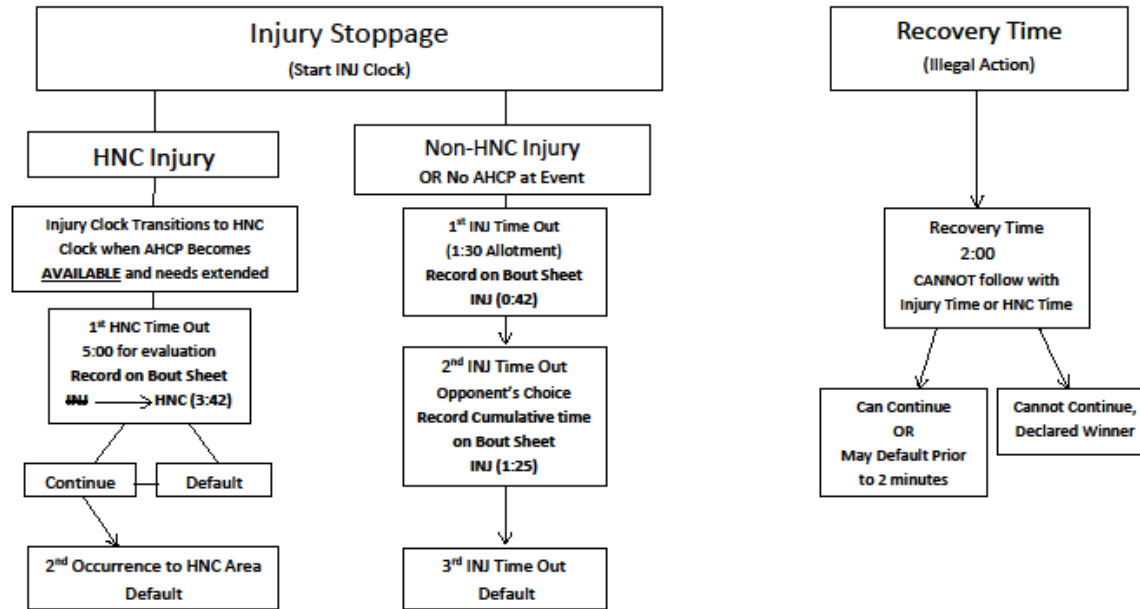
Injury Stoppage
(Start INJ Clock)

HNC Injury

Injury Clock Transitions to HNC Clock when AHCP Becomes AVAILABLE and needs extended

1$^{st}$ HNC Time Out
5:00 for evaluation
Record on Bout Sheet
~~INJ~~ → HNC (3:42)

Continue

Default

2$^{nd}$ Occurrence to HNC Area
Default

Non-HNC Injury
OR No AHCP at Event

1$^{st}$ INJ Time Out
(1:30 Allotment)
Record on Bout Sheet
INJ (0:42)

2$^{nd}$ INJ Time Out
Opponent's Choice
Record Cumulative time on Bout Sheet
INJ (1:25)

3$^{rd}$ INJ Time Out
Default

Recovery Time
(Illegal Action)

Recovery Time
2:00
CANNOT follow with Injury Time or HNC Time

Can Continue
OR
May Default Prior to 2 minutes

Cannot Continue, Declared Winner